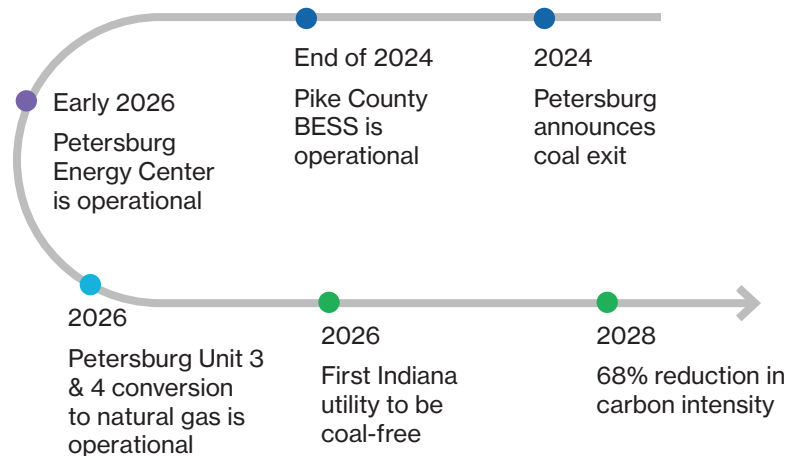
2024

Petersburg announces coal exit

End of 2024

Pike County BESS is operational

Early 2026

Petersburg Energy Center is operational

2026

Petersburg Unit 3 & 4 conversion to natural gas is operational

2026

First Indiana utility to be coal-free

2028

68% reduction in carbon intensity